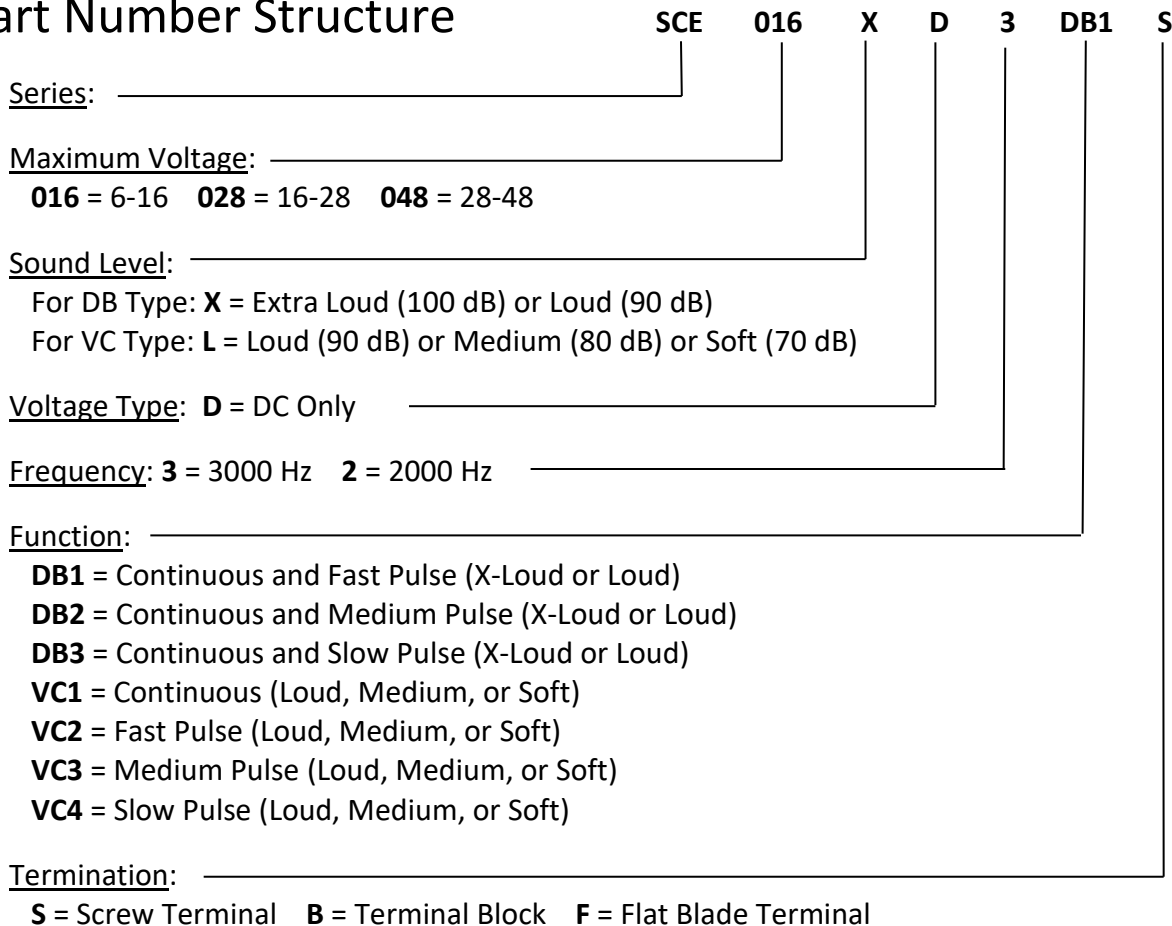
art Number Structure SCE 016 X D 3 DB1 S

Series:

Maximum Voltage:
**016** = 6-16 **028** = 16-28 **048** = 28-48

Sound Level:
For DB Type: **X** = Extra Loud (100 dB) or Loud (90 dB)
For VC Type: **L** = Loud (90 dB) or Medium (80 dB) or Soft (70 dB)

Voltage Type: **D** = DC Only

Frequency: **3** = 3000 Hz **2** = 2000 Hz

Function:
**DB1** = Continuous and Fast Pulse (X-Loud or Loud)
**DB2** = Continuous and Medium Pulse (X-Loud or Loud)
**DB3** = Continuous and Slow Pulse (X-Loud or Loud)
**VC1** = Continuous (Loud, Medium, or Soft)
**VC2** = Fast Pulse (Loud, Medium, or Soft)
**VC3** = Medium Pulse (Loud, Medium, or Soft)
**VC4** = Slow Pulse (Loud, Medium, or Soft)

Termination:
**S** = Screw Terminal **B** = Terminal Block **F** = Flat Blade Terminal